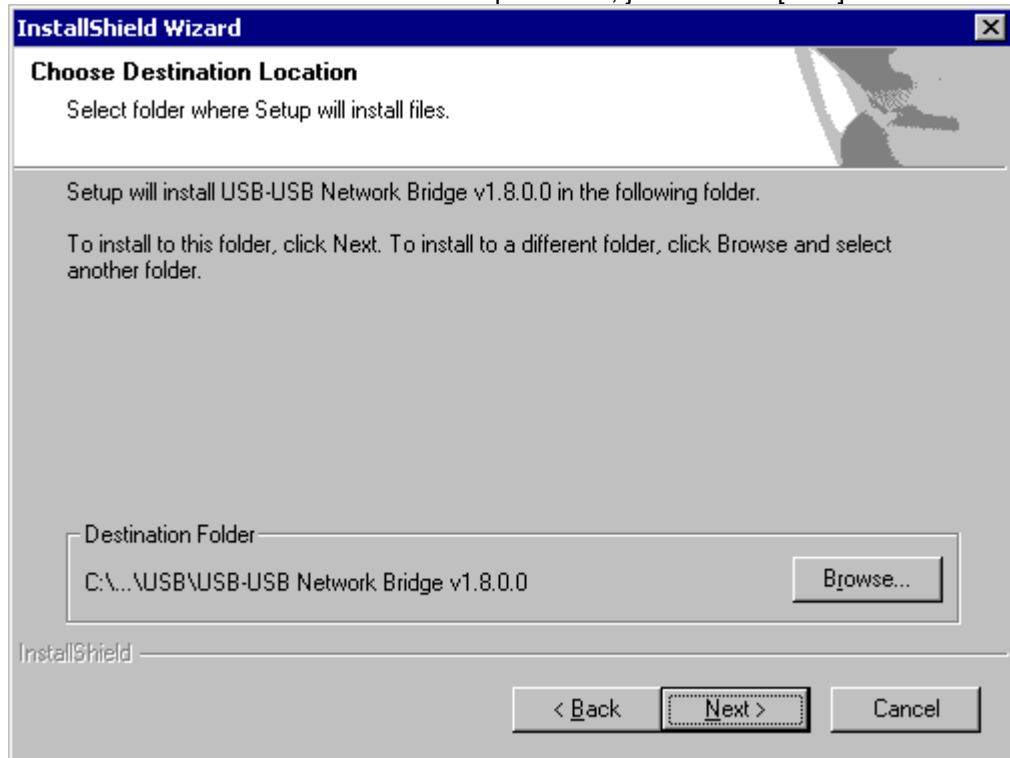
InstallShield Wizard

Choose Destination Location

Select folder where Setup will install files.

Setup will install USB-USB Network Bridge v1.8.0.0 in the following folder.

To install to this folder, click Next. To install to a different folder, click Browse and select another folder.

Destination Folder

C:\...\USB\USB-USB Network Bridge v1.8.0.0

Browse...

InstallShield

< Back

Next >

Cancel